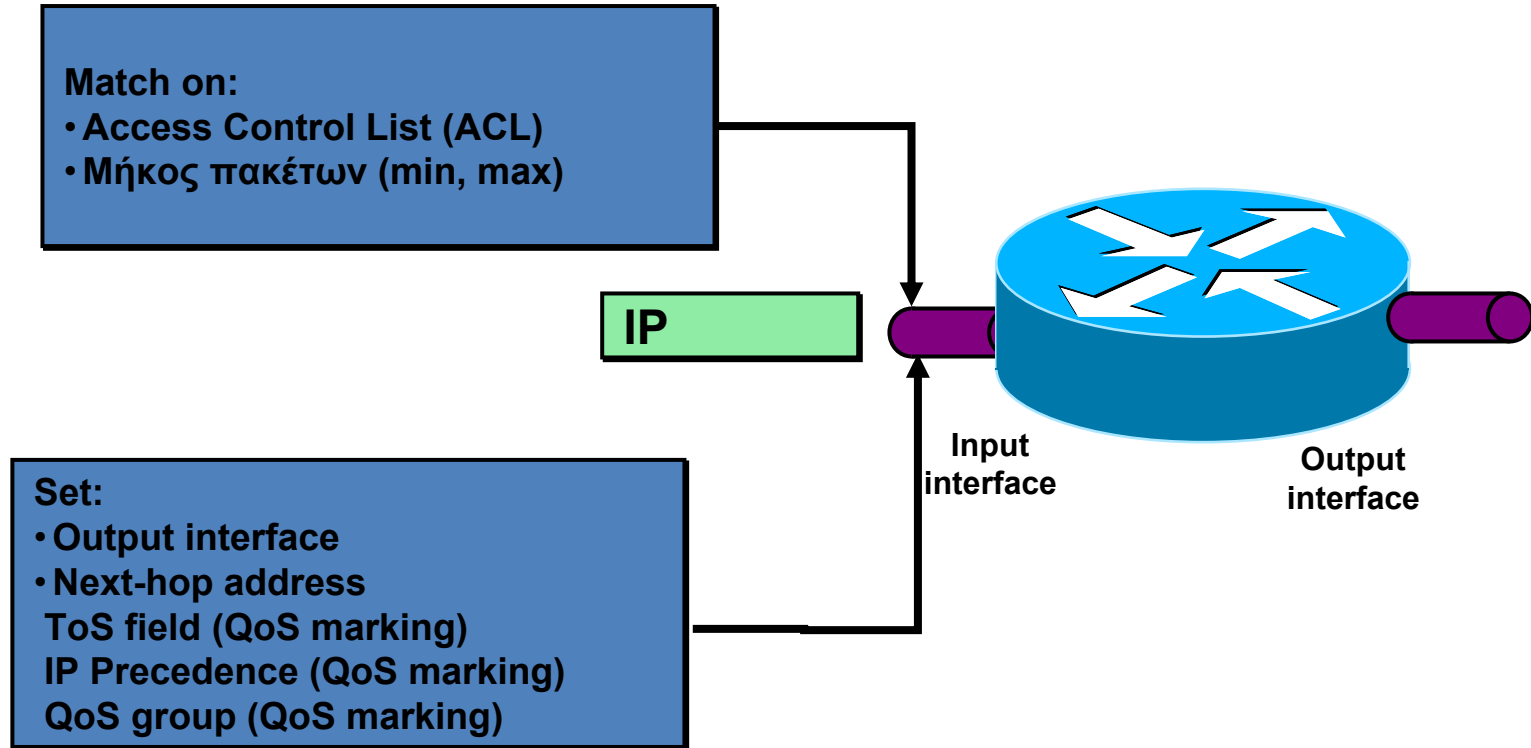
Match on:
• Access Control List (ACL)
• Μήκος πακέτων (min, max)

IP

Set:
• Output interface
• Next-hop address
ToS field (QoS marking)
IP Precedence (QoS marking)
QoS group (QoS marking)

Input interface

Output interface